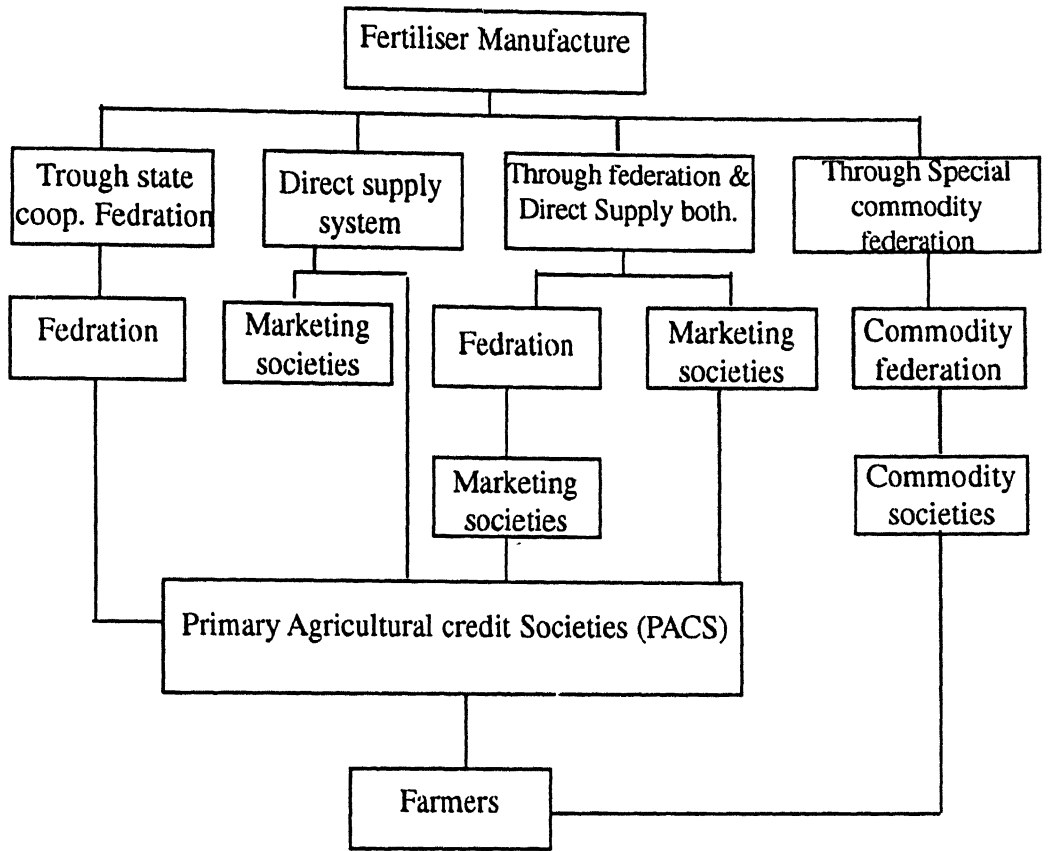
Fertiliser Manufacture

Trough state coop. Fedration

Direct supply system

Through federation & Direct Supply both.

Through Special commodity federation

Fedration

Marketing societies

Fedration

Marketing societies

Commodity federation

Marketing societies

Commodity societies

Primary Agricultural credit Societies (PACS)

Farmers